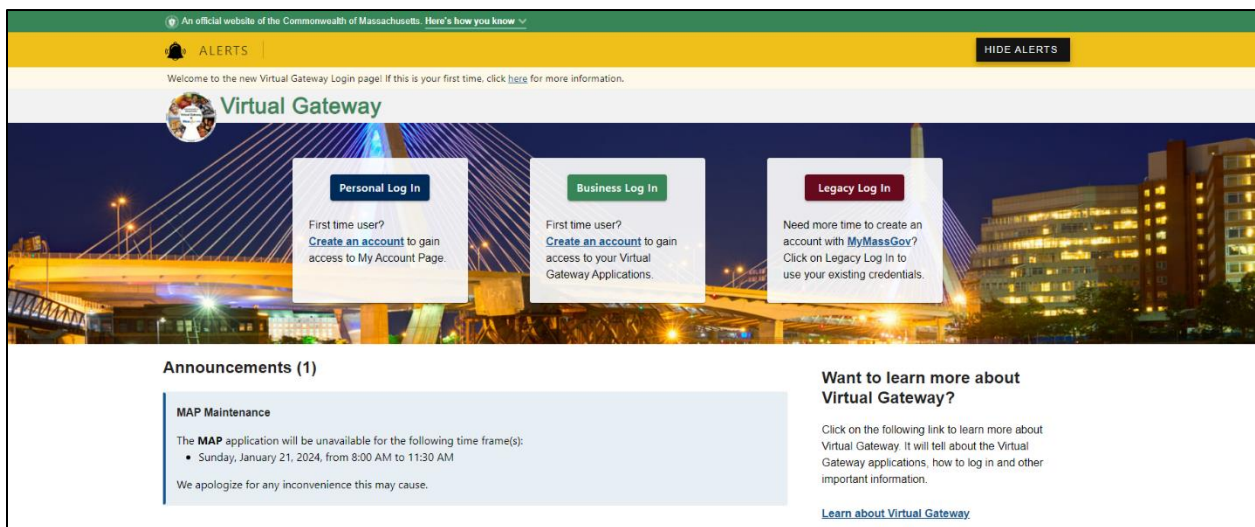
An official website of the Commonwealth of Massachusetts. Here's how you know

ALERTS

HIDE ALERTS

Welcome to the new Virtual Gateway Login page! If this is your first time, click here for more information.

Virtual Gateway

Personal Log In

First time user? Create an account to gain access to My Account Page.

Business Log In

First time user? Create an account to gain access to your Virtual Gateway Applications.

Legacy Log In

Need more time to create an account with MyMassGov? Click on Legacy Log In to use your existing credentials.

Announcements (1)

MAP Maintenance

The MAP application will be unavailable for the following time frame(s):

• Sunday, January 21, 2024, from 8:00 AM to 11:30 AM

We apologize for any inconvenience this may cause.

Want to learn more about Virtual Gateway?

Click on the following link to learn more about Virtual Gateway. It will tell about the Virtual Gateway applications, how to log in and other important information.

Learn about Virtual Gateway